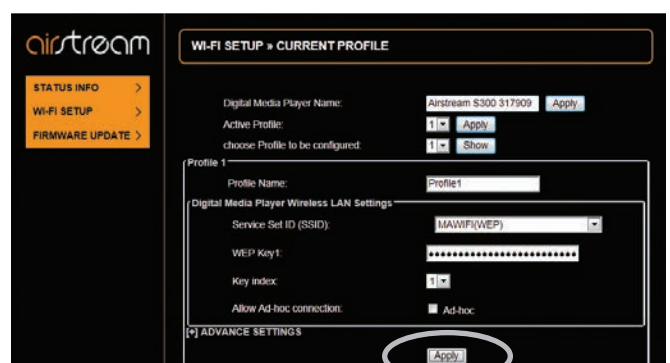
airstream

STATUS INFO >

WI-FI SETUP >

FIRMWARE UPDATE >

WI-FI SETUP » CURRENT PROFILE

Digital Media Player Name: Airstream S300 317909 Apply

Active Profile: 1 Apply

choose Profile to be configured: 1 Show

Profile 1

Profile Name: Profile1

Digital Media Player Wireless LAN Settings

Service Set ID (SSID): MAWIFI(WEP)

WEP Key1: ••••••••••••••••••••••••••

Key index: 1

Allow Ad-hoc connection: Ad-hoc

[+] ADVANCE SETTINGS

Apply